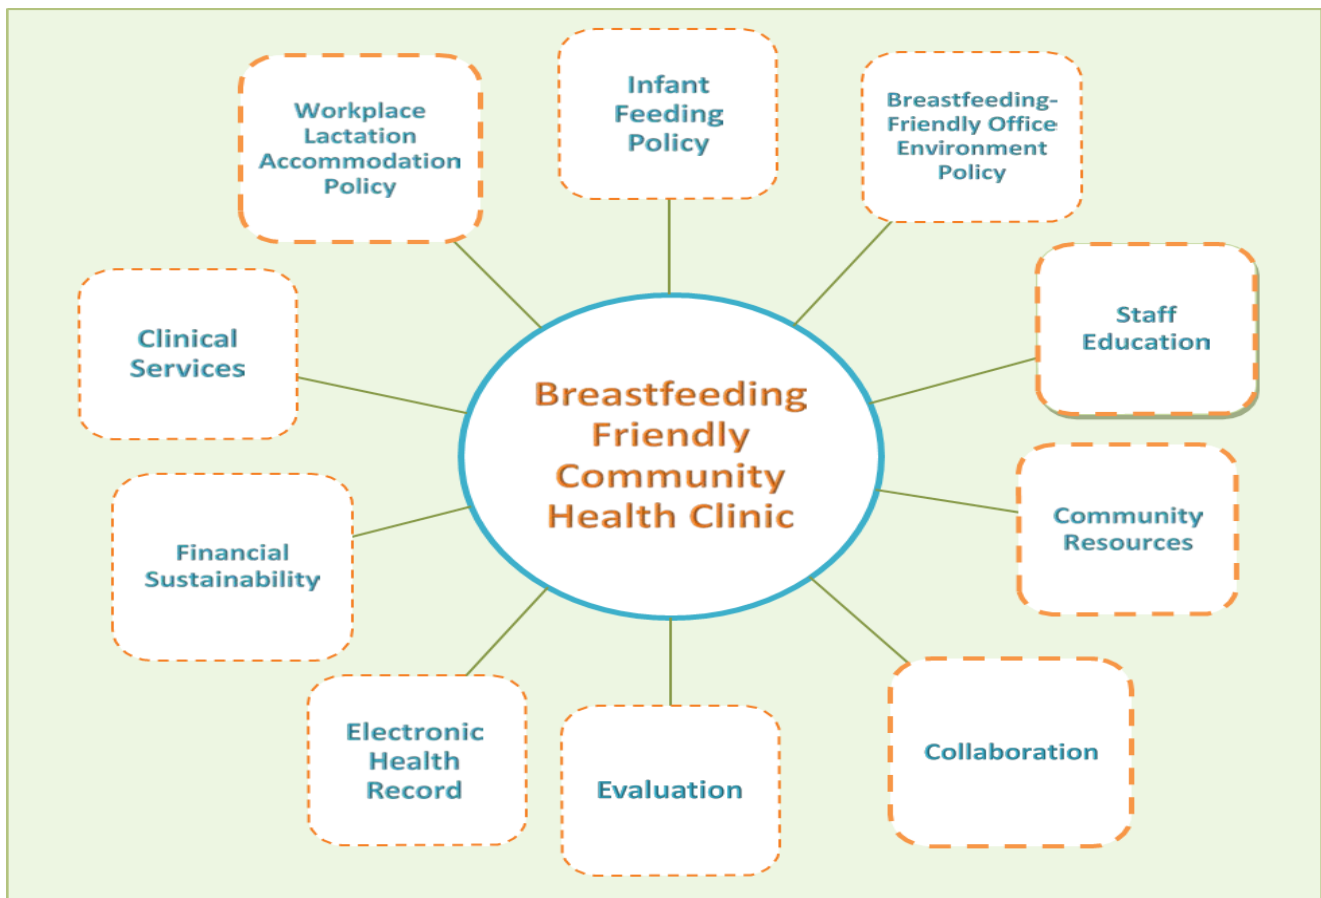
Breastfeeding Friendly Community Health Clinic

Workplace Lactation Accommodation Policy

Infant Feeding Policy

Breastfeeding-Friendly Office Environment Policy

Staff Education

Community Resources

Collaboration

Evaluation

Electronic Health Record

Financial Sustainability

Clinical Services